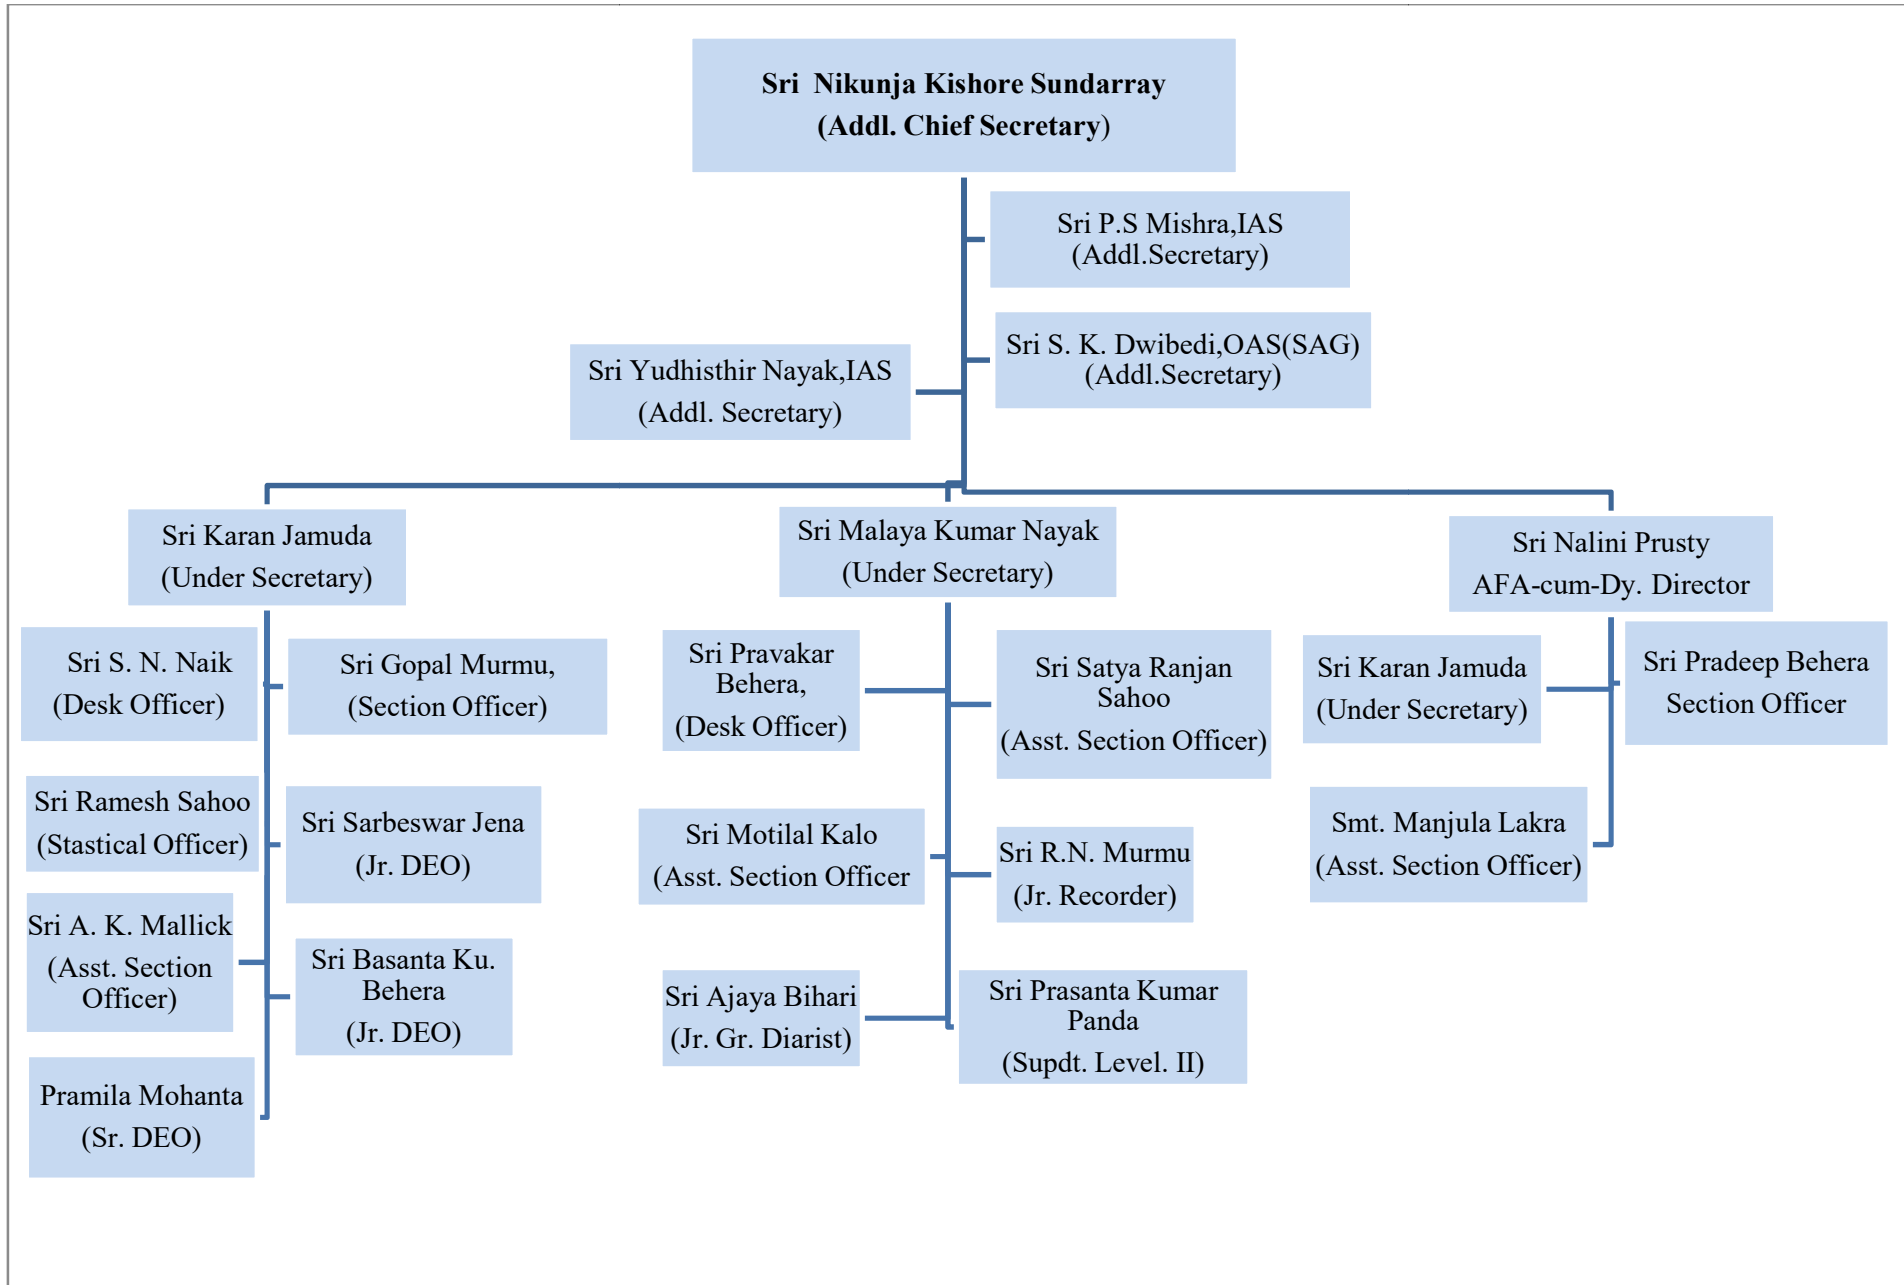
Sri Nikunja Kishore Sundarray
(Addl. Chief Secretary)

Sri P.S Mishra,IAS
(Addl.Secretary)

Sri S. K. Dwibedi,OAS(SAG)
(Addl.Secretary)

Sri Yudhisthir Nayak,IAS
(Addl. Secretary)

Sri Karan Jamuda
(Under Secretary)

Sri Malaya Kumar Nayak
(Under Secretary)

Sri Nalini Prusty
AFA-cum-Dy. Director

Sri S. N. Naik
(Desk Officer)

Sri Gopal Murmu,
(Section Officer)

Sri Ramesh Sahoo
(Stastical Officer)

Sri Sarbeswar Jena
(Jr. DEO)

Sri A. K. Mallick
(Asst. Section Officer)

Sri Basanta Ku. Behera
(Jr. DEO)

Pramila Mohanta
(Sr. DEO)

Sri Pravakar Behera,
(Desk Officer)

Sri Satya Ranjan Sahoo
(Asst. Section Officer)

Sri Motilal Kalo
(Asst. Section Officer

Sri R.N. Murmu
(Jr. Recorder)

Sri Ajaya Bihari
(Jr. Gr. Diarist)

Sri Prasanta Kumar Panda
(Supdt. Level. II)

Sri Karan Jamuda
(Under Secretary)

Sri Pradeep Behera
Section Officer

Smt. Manjula Lakra
(Asst. Section Officer)